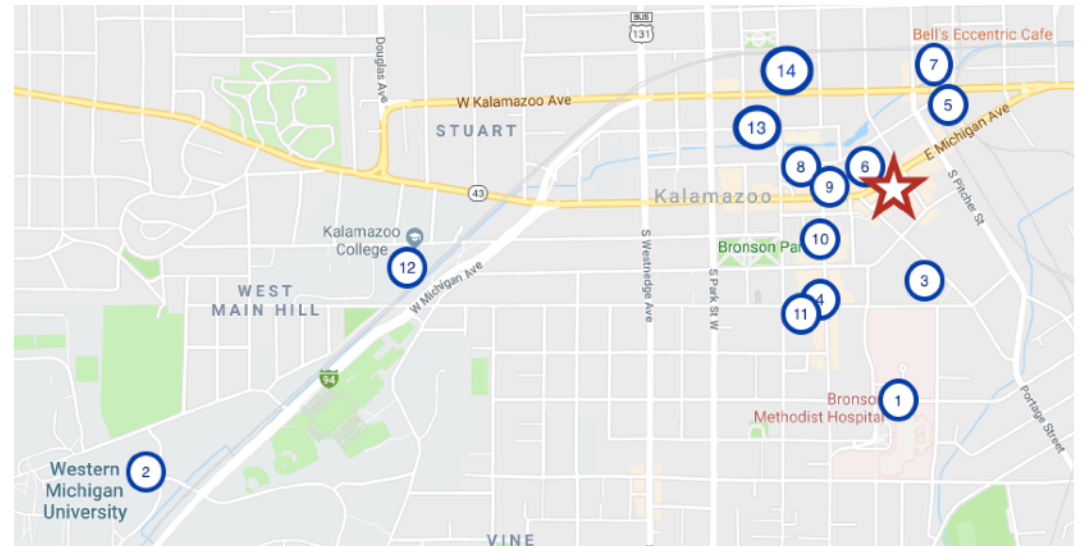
BUS
131
Bell's Eccentric Cafe
Douglas Ave
14
7
W Kalamazoo Ave
5
STUART
13
E Michigan Ave
8
6
S Pitcher St
9
43
Kalamazoo
Kalamazoo College
10
Bronson Park
12
S Westnedge Ave
S Park St W
3
WEST
MAIN HILL
4
W Michigan Ave
11
94
Bronson
1
Methodist Hospital
Portage Street
Western Michigan University
2
VINE